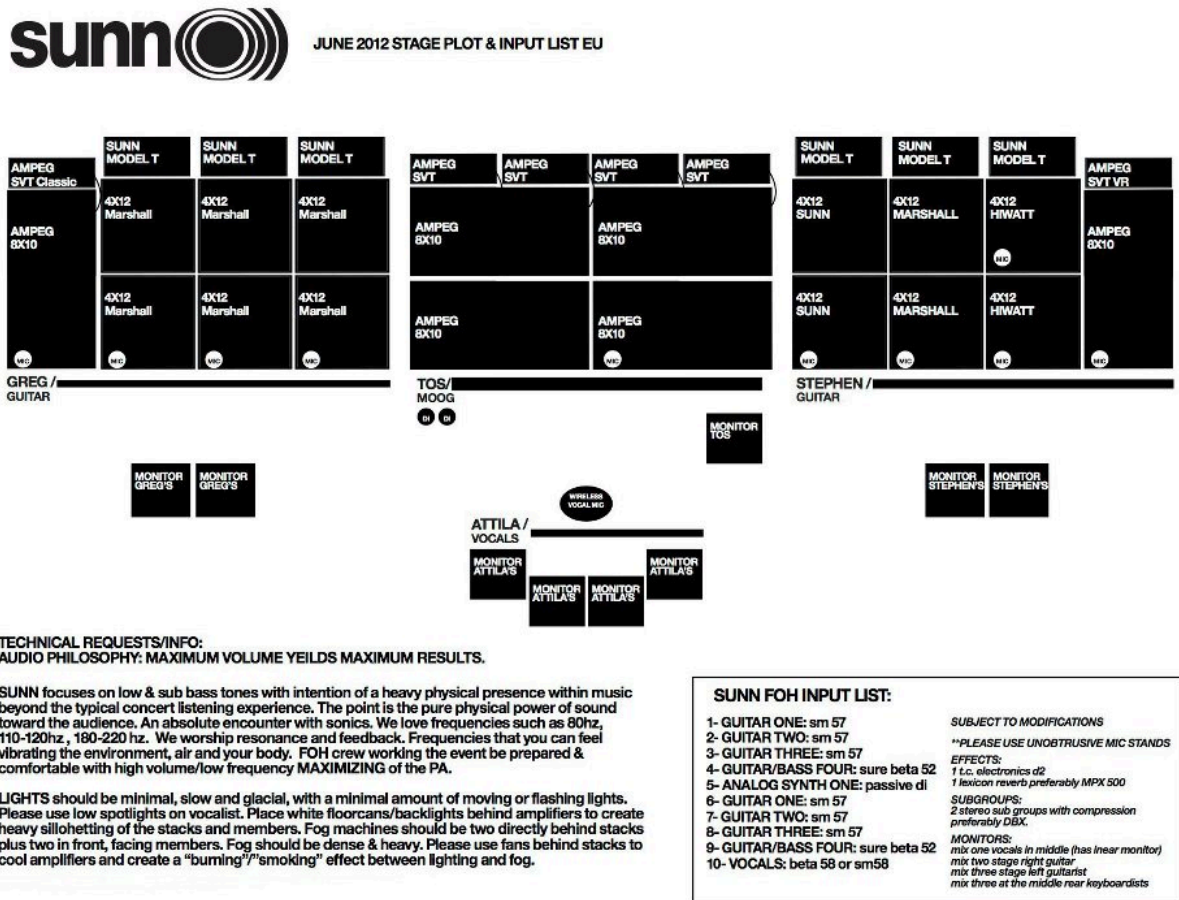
sunn

JUNE 2012 STAGE PLOT & INPUT LIST EU

AMPEG SVT Classic

AMPEG 8X10

SUNN MODEL T

SUNN MODEL T

SUNN MODEL T

4X12 Marshall

4X12 Marshall

4X12 Marshall

4X12 Marshall

4X12 Marshall

4X12 Marshall

MIC MIC MIC MIC

GREG / GUITAR

AMPEG SVT

AMPEG SVT

AMPEG SVT

AMPEG SVT

AMPEG 8X10

AMPEG 8X10

AMPEG 8X10

AMPEG 8X10

TOS/ MOOG

DI DI

MONITOR TOS

SUNN MODEL T

SUNN MODEL T

SUNN MODEL T

AMPEG SVT VR

4X12 SUNN

4X12 MARSHALL

4X12 HIWATT

AMPEG 8X10

MIC

4X12 SUNN

4X12 MARSHALL

4X12 HIWATT

MIC MIC MIC MIC

STEPHEN / GUITAR

MONITOR GREG'S

MONITOR GREG'S

WIRELESS VOCAL MIC

ATTILA / VOCALS

MONITOR ATTILA'S

MONITOR ATTILA'S

MONITOR ATTILA'S

MONITOR ATTILA'S

MONITOR STEPHEN'S

MONITOR STEPHEN'S

TECHNICAL REQUESTS/INFO:
AUDIO PHILOSOPHY: MAXIMUM VOLUME YEILDS MAXIMUM RESULTS.

SUNN focuses on low & sub bass tones with intention of a heavy physical presence within music beyond the typical concert listening experience. The point is the pure physical power of sound toward the audience. An absolute encounter with sonics. We love frequencies such as 80hz, 110-120hz , 180-220 hz. We worship resonance and feedback. Frequencies that you can feel vibrating the environment, air and your body. FOH crew working the event be prepared & comfortable with high volume/low frequency MAXIMIZING of the PA.

LIGHTS should be minimal, slow and glacial, with a minimal amount of moving or flashing lights. Please use low spotlights on vocalist. Place white floorcans/backlights behind amplifiers to create heavy sillohetting of the stacks and members. Fog machines should be two directly behind stacks plus two in front, facing members. Fog should be dense & heavy. Please use fans behind stacks to cool amplifiers and create a "burning"/"smoking" effect between lighting and fog.

SUNN FOH INPUT LIST:

1- GUITAR ONE: sm 57
2- GUITAR TWO: sm 57
3- GUITAR THREE: sm 57
4- GUITAR/BASS FOUR: sure beta 52
5- ANALOG SYNTH ONE: passive di
6- GUITAR ONE: sm 57
7- GUITAR TWO: sm 57
8- GUITAR THREE: sm 57
9- GUITAR/BASS FOUR: sure beta 52
10- VOCALS: beta 58 or sm58

SUBJECT TO MODIFICATIONS

**PLEASE USE UNOBTRUSIVE MIC STANDS

EFFECTS:
1 t.c. electronics d2
1 lexicon reverb preferably MPX 500

SUBGROUPS:
2 stereo sub groups with compression preferably DBX.

MONITORS:
mix one vocals in middle (has inear monitor)
mix two stage right guitar
mix three stage left guitarist
mix three at the middle rear keyboardists